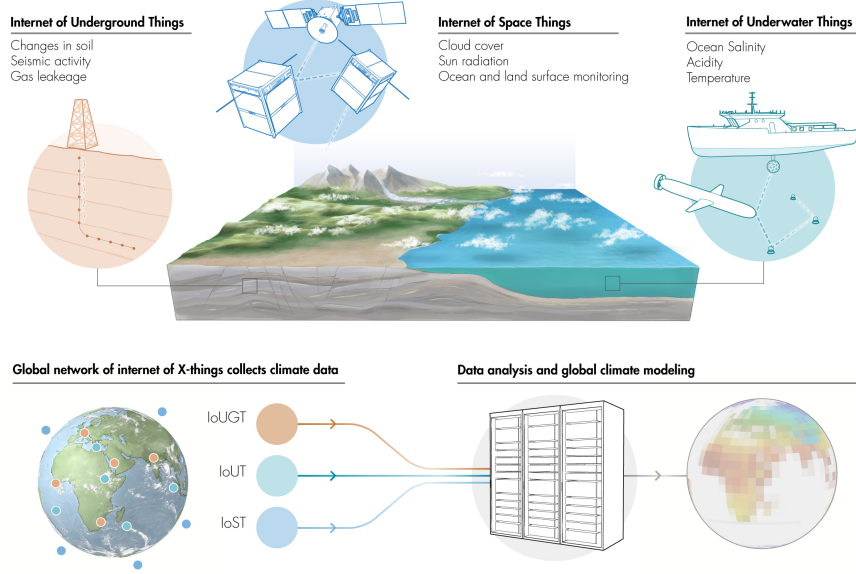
Internet of Underground Things
Changes in soil
Seismic activity
Gas leakeage

Internet of Space Things
Cloud cover
Sun radiation
Ocean and land surface monitoring

Internet of Underwater Things
Ocean Salinity
Acidity
Temperature

Global network of internet of X-things collects climate data

IoUGT
IoUT
IoST

Data analysis and global climate modeling